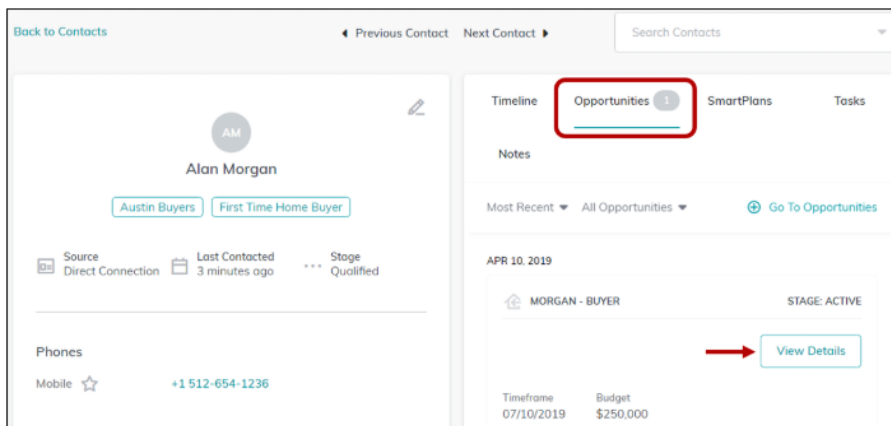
Back to Contacts

◀ Previous Contact   Next Contact ▶

Search Contacts

AM

Alan Morgan

Austin Buyers   First Time Home Buyer

Source
Direct Connection

Last Contacted
3 minutes ago

Stage
Qualified

Phones

Mobile   +1 512-654-1236

Timeline   Opportunities 1   SmartPlans   Tasks

Notes

Most Recent ▼   All Opportunities ▼   Go To Opportunities

APR 10, 2019

MORGAN - BUYER   STAGE: ACTIVE

View Details

Timeframe
07/10/2019

Budget
$250,000